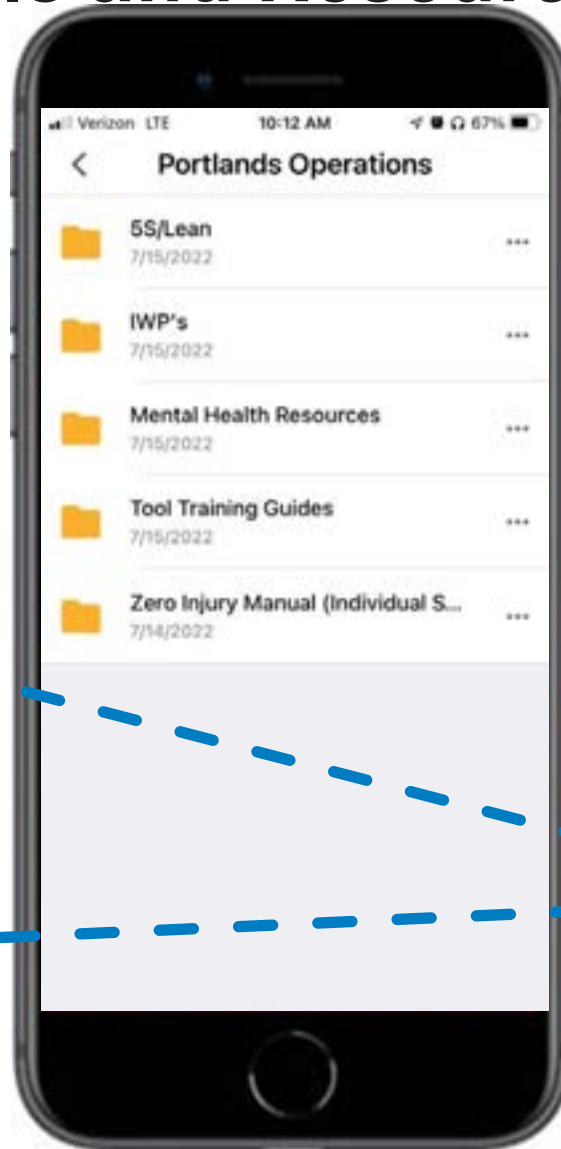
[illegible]s and Resourc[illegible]

Verizon LTE 10:12 AM 67%

<

Portlands Operations

5S/Lean
7/15/2022
...

IWP's
7/15/2022
...

Mental Health Resources
7/15/2022
...

Tool Training Guides
7/15/2022
...

Zero Injury Manual (Individual S...
7/14/2022
...